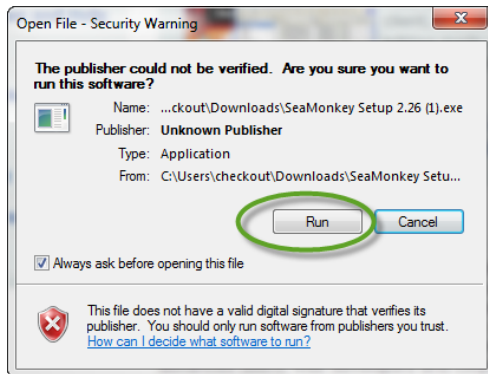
Open File - Security Warning

The publisher could not be verified. Are you sure you want to run this software?

Name: ...ckout\Downloads\SeaMonkey Setup 2.26 (1).exe

Publisher: Unknown Publisher

Type: Application

From: C:\Users\checkout\Downloads\SeaMonkey Setu...

Run

Cancel

Always ask before opening this file

This file does not have a valid digital signature that verifies its publisher. You should only run software from publishers you trust.

How can I decide what software to run?